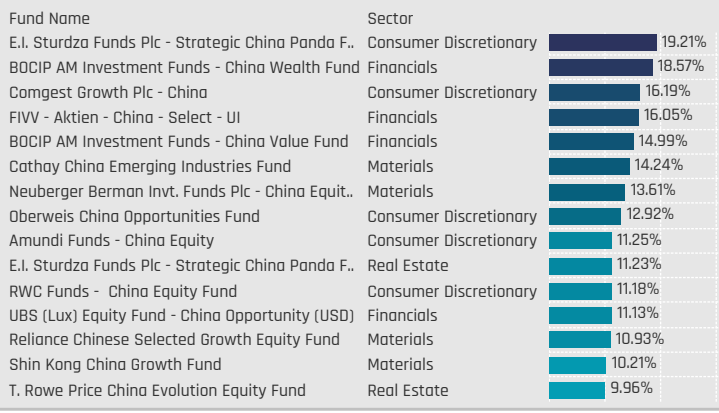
| Fund Name | Sector | |
|---|---|---|
| E.I. Sturdza Funds Plc - Strategic China Panda F.. | Consumer Discretionary | 19.21% |
| BOCIP AM Investment Funds - China Wealth Fund | Financials | 18.57% |
| Comgest Growth Plc - China | Consumer Discretionary | 16.19% |
| FIVV - Aktien - China - Select - UI | Financials | 16.05% |
| BOCIP AM Investment Funds - China Value Fund | Financials | 14.99% |
| Cathay China Emerging Industries Fund | Materials | 14.24% |
| Neuberger Berman Invt. Funds Plc - China Equit.. | Materials | 13.61% |
| Oberweis China Opportunities Fund | Consumer Discretionary | 12.92% |
| Amundi Funds - China Equity | Consumer Discretionary | 11.25% |
| E.I. Sturdza Funds Plc - Strategic China Panda F.. | Real Estate | 11.23% |
| RWC Funds - China Equity Fund | Consumer Discretionary | 11.18% |
| UBS (Lux) Equity Fund - China Opportunity (USD) | Financials | 11.13% |
| Reliance Chinese Selected Growth Equity Fund | Materials | 10.93% |
| Shin Kong China Growth Fund | Materials | 10.21% |
| T. Rowe Price China Evolution Equity Fund | Real Estate | 9.96% |